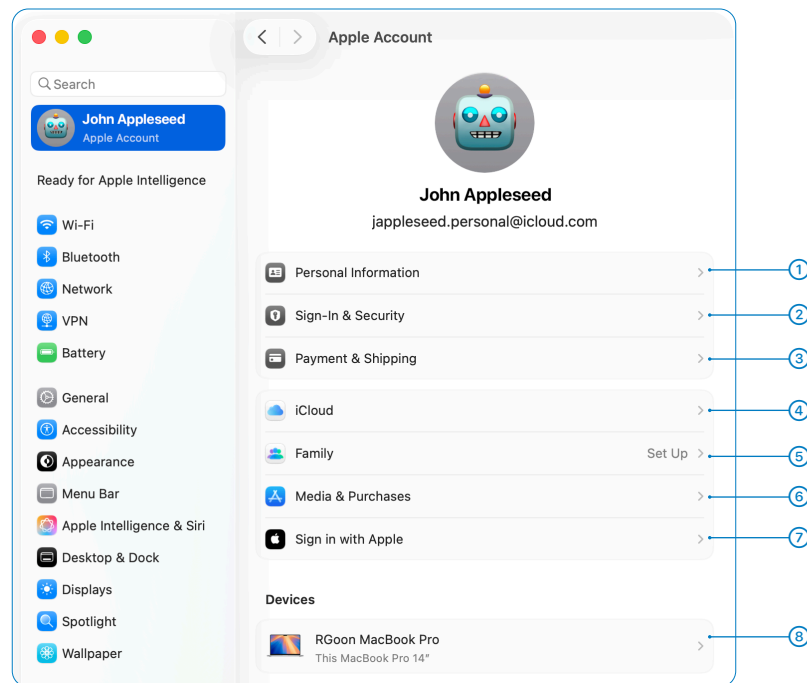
Search

John Appleseed
Apple Account

Ready for Apple Intelligence

Wi-Fi
Bluetooth
Network
VPN
Battery

General
Accessibility
Appearance
Menu Bar
Apple Intelligence & Siri
Desktop & Dock
Displays
Spotlight
Wallpaper

Apple Account

John Appleseed
jappleseed.personal@icloud.com

Personal Information
Sign-In & Security
Payment & Shipping

iCloud
Family Set Up
Media & Purchases
Sign in with Apple

Devices

RGoon MacBook Pro
This MacBook Pro 14"

1
2
3
4
5
6
7
8